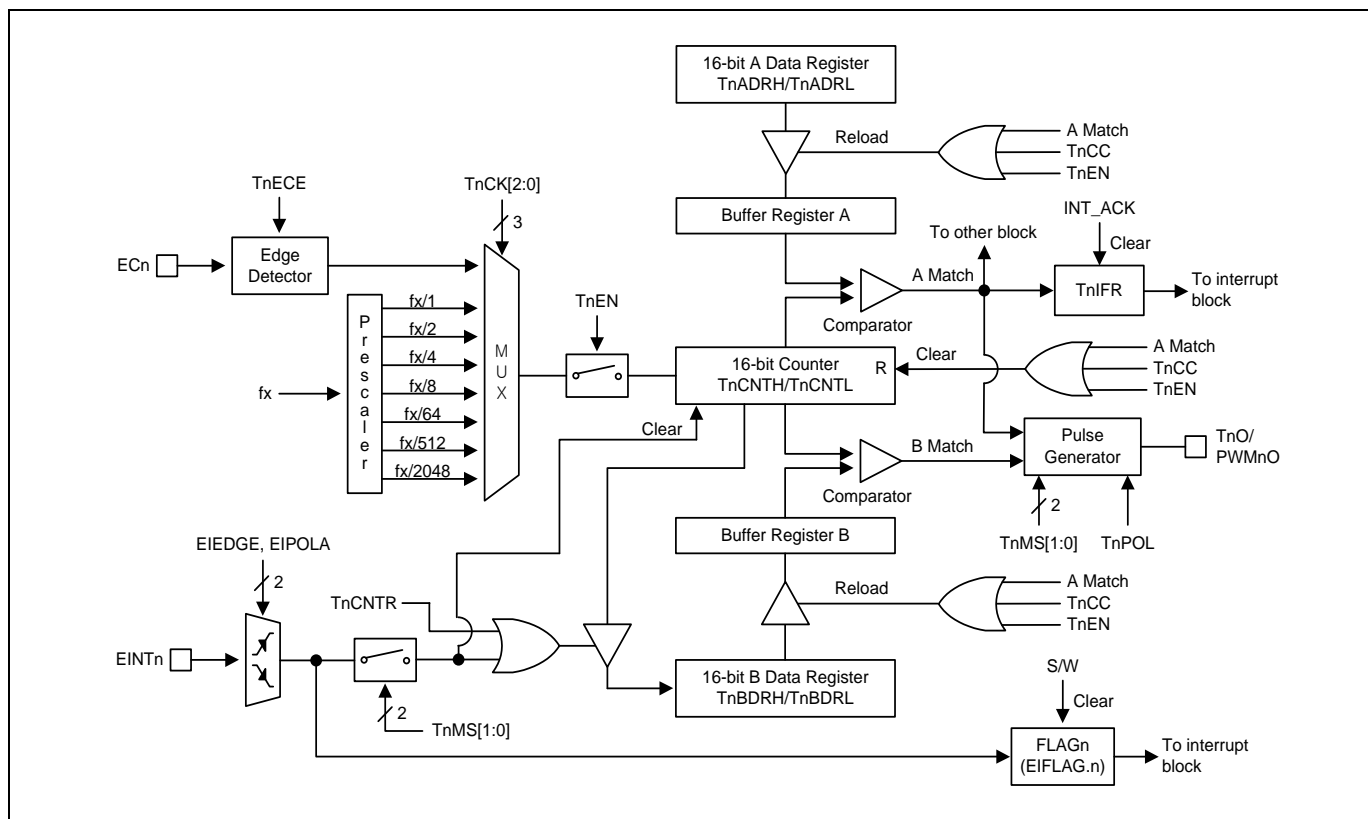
16-bit A Data Register
TnADRH/TnADRL

Reload

A Match
TnCC
TnEN

TnECE

TnCK[2:0]

3

Buffer Register A

INT_ACK

To other block

Clear

ECn

Edge Detector

A Match

TnIFR

To interrupt block

Prescaler

fx/1
fx/2
fx/4
fx/8
fx/64
fx/512
fx/2048

MUX

TnEN

Comparator

fx

16-bit Counter
TnCNTH/TnCNTL

R

Clear

A Match
TnCC
TnEN

Clear

B Match

Pulse Generator

TnO/
PWMnO

Comparator

2

TnMS[1:0]

TnPOL

EIEDGE, EIPOLA

2

Buffer Register B

Reload

A Match
TnCC
TnEN

TnCNTR

EINTn

16-bit B Data Register
TnBDRH/TnBDRL

S/W

Clear

2

TnMS[1:0]

FLAGn
(EIFLAG.n)

To interrupt block